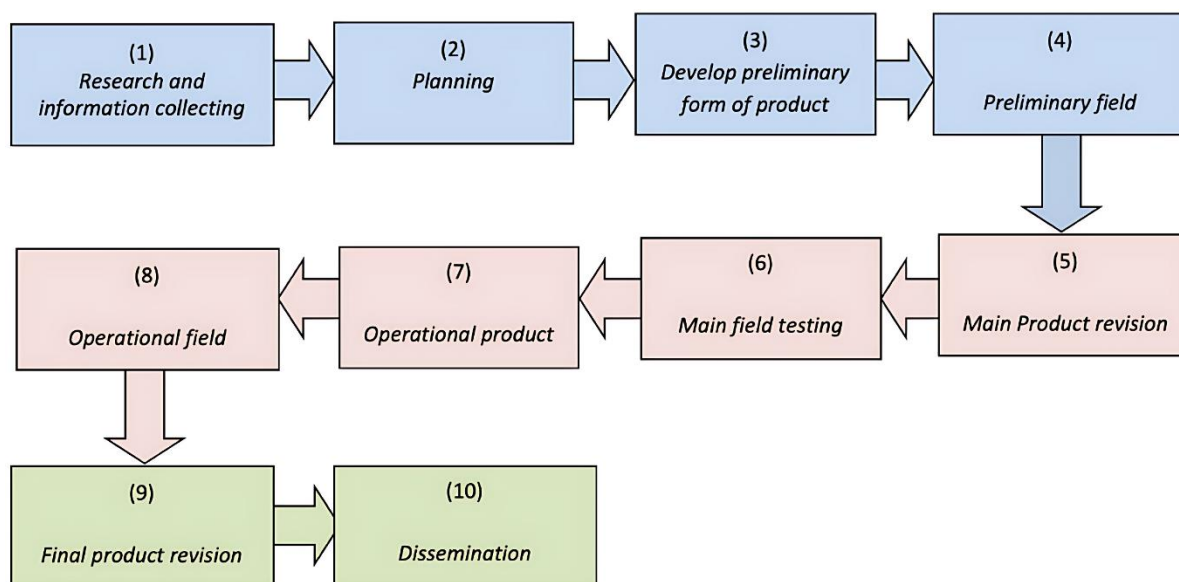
(1)
Research and information collecting

(2)
Planning

(3)
Develop preliminary form of product

(4)
Preliminary field

(5)
Main Product revision

(6)
Main field testing

(7)
Operational product

(8)
Operational field

(9)
Final product revision

(10)
Dissemination